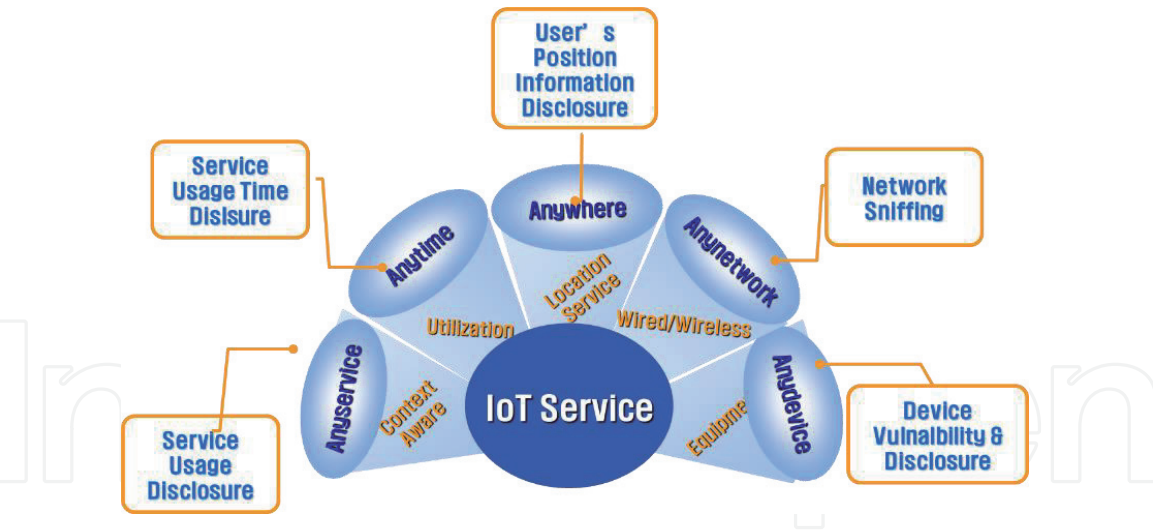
User' s Position Information Disclosure

Service Usage Time Disisure

Network Sniffing

Anywhere

Anytime

Anynetwork

Location Service

Utilization

Wired/Wireless

Anyservice

IoT Service

Anydevice

Context Aware

Equipme

Service Usage Disclosure

Device Vulnability & Disclosure